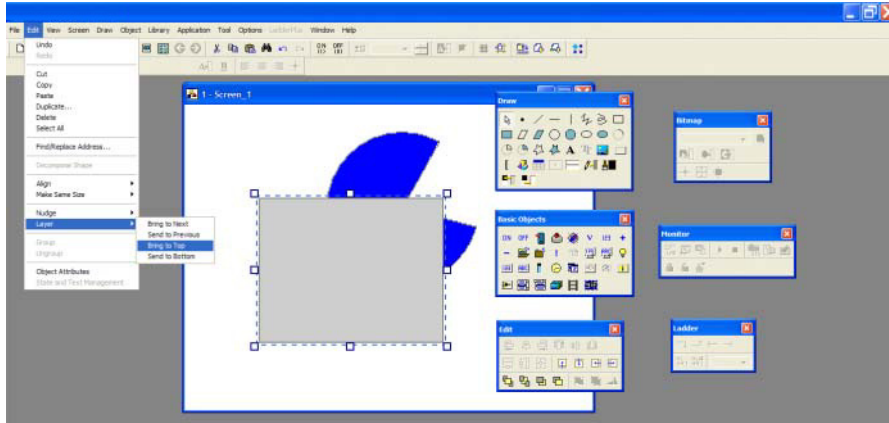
File Edit View Screen Draw Object Library Application Tool Options LadderMix Window Help

Undo
Redo
Cut
Copy
Paste
Duplicate...
Delete
Select All
Find/Replace Address...
Decompose Shape
Align
Make Same Size
Nudge
Layer
Group
Ungroup
Object Attributes
State and Text Management

Bring to Next
Send to Previous
Bring to Top
Send to Bottom

1 - Screen_1

Draw

Basic Objects

Edit

Bitmap

Monitor

Ladder